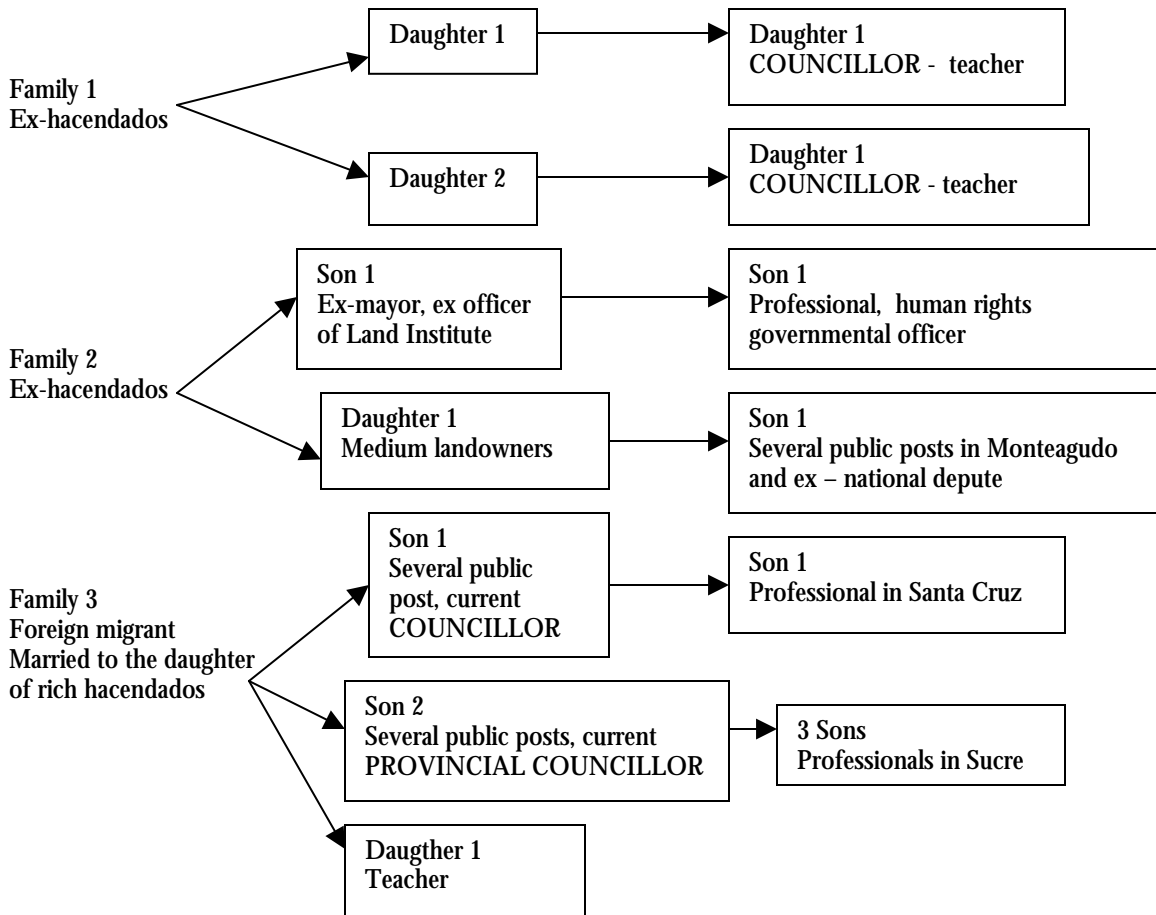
Family 1
Ex-hacendados

Daughter 1

Daughter 1
COUNCILLOR - teacher

Daughter 2

Daughter 1
COUNCILLOR - teacher

Family 2
Ex-hacendados

Son 1
Ex-mayor, ex officer of Land Institute

Son 1
Professional, human rights governmental officer

Daughter 1
Medium landowners

Son 1
Several public posts in Monteagudo and ex – national depute

Family 3
Foreign migrant
Married to the daughter of rich hacendados

Son 1
Several public post, current COUNCILLOR

Son 1
Professional in Santa Cruz

Son 2
Several public posts, current PROVINCIAL COUNCILLOR

3 Sons
Professionals in Sucre

Daugther 1
Teacher